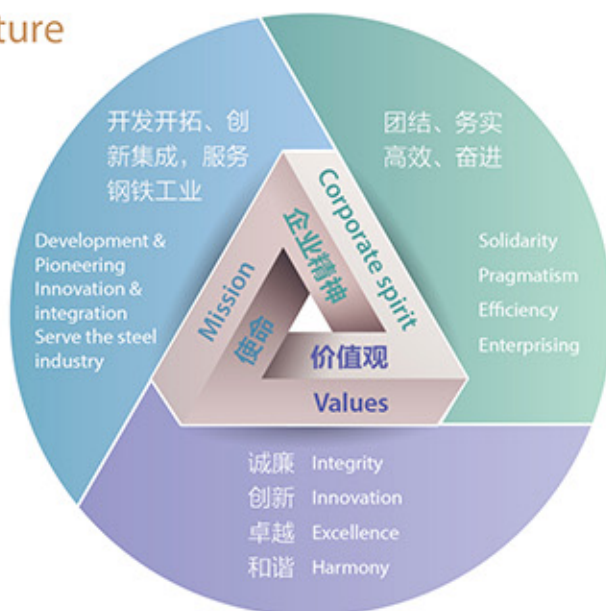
ture

开发开拓、创新集成，服务钢铁工业

Development & Pioneering Innovation & integration Serve the steel industry

团结、务实高效、奋进

Solidarity
Pragmatism
Efficiency
Enterprising

Corporate spirit
企业精神

Mission
使命

价值观
Values

诚廉 Integrity
创新 Innovation
卓越 Excellence
和谐 Harmony